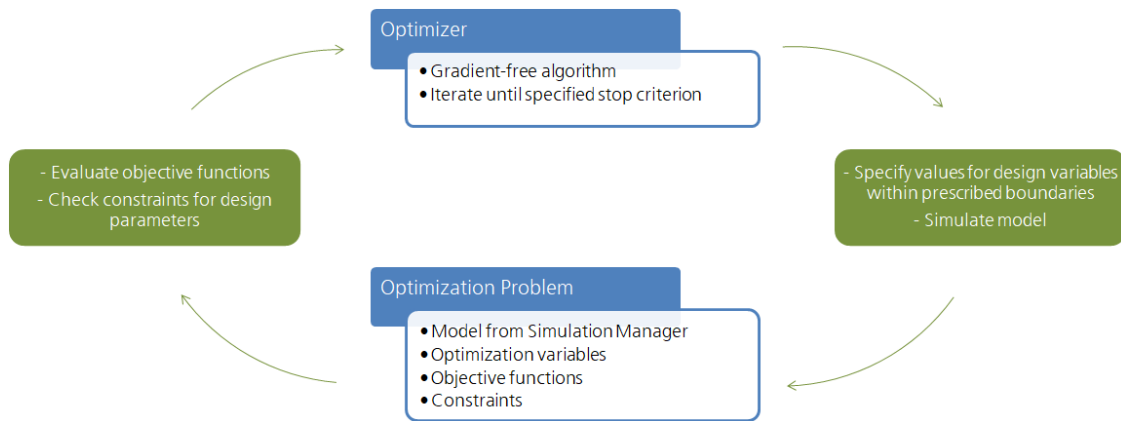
Optimizer
• Gradient-free algorithm
• Iterate until specified stop criterion

- Specify values for design variables within prescribed boundaries
- Simulate model

Optimization Problem
• Model from Simulation Manager
• Optimization variables
• Objective functions
• Constraints

- Evaluate objective functions
- Check constraints for design parameters